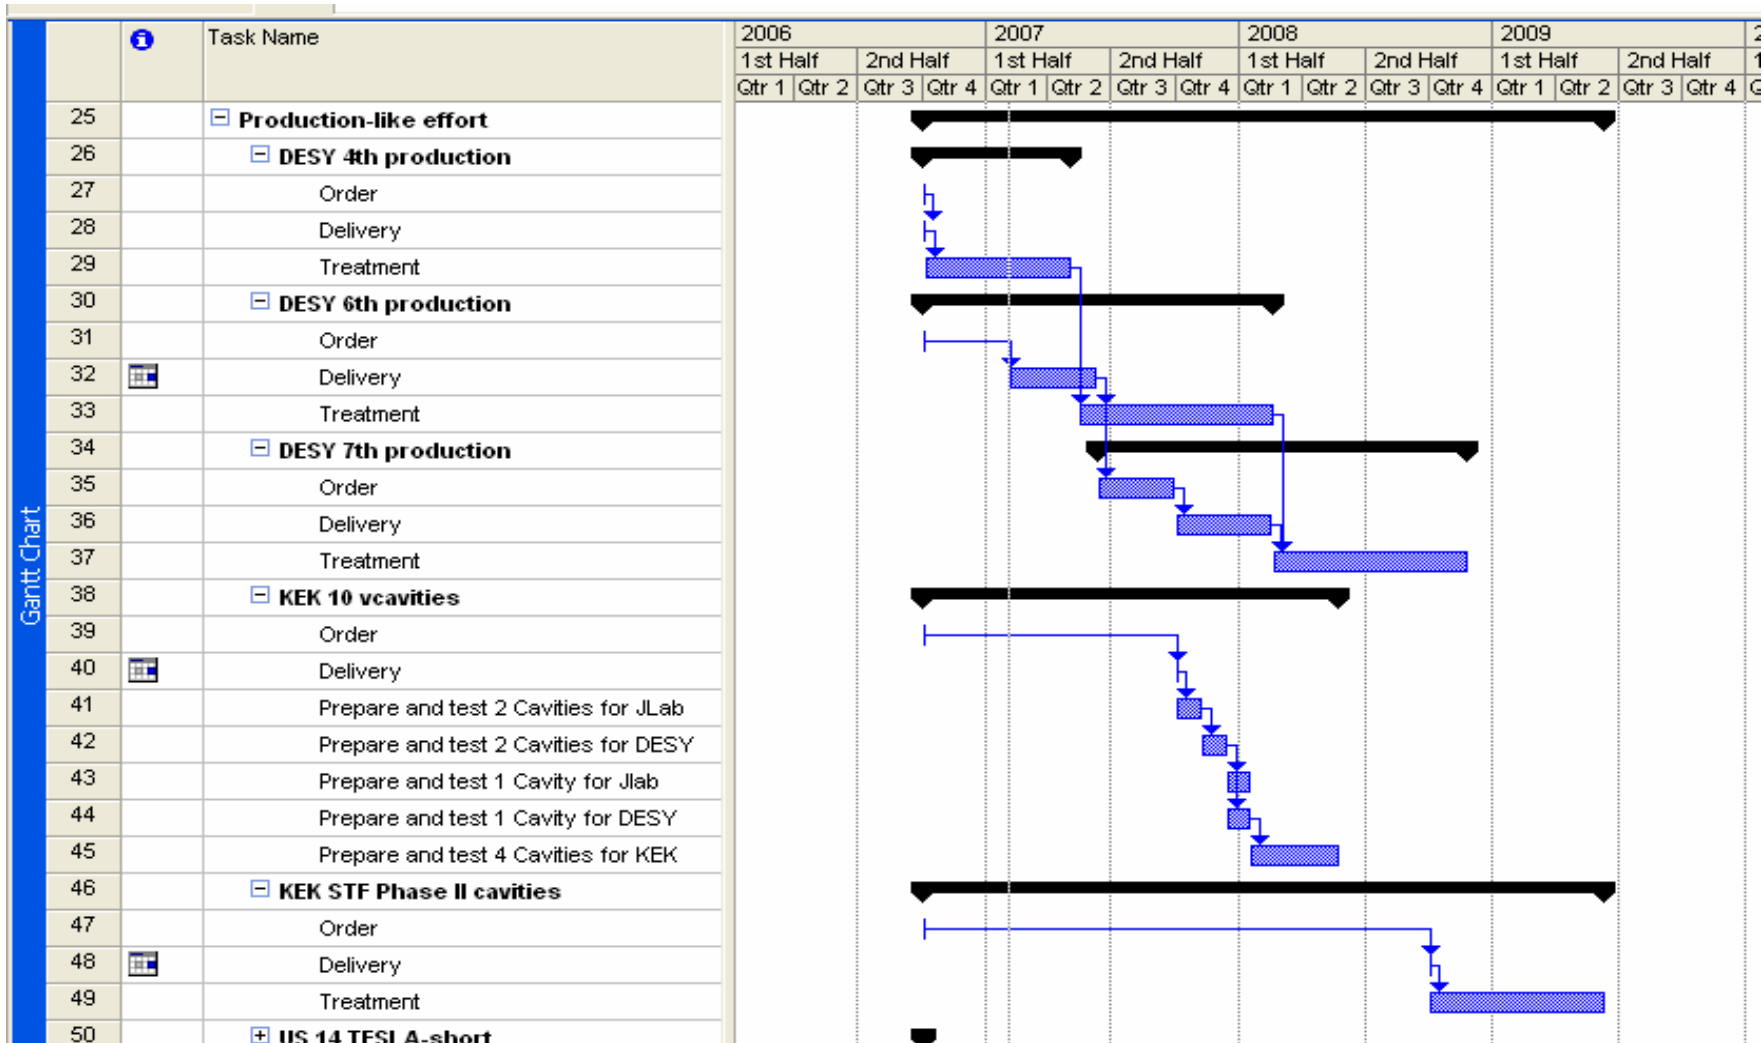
Gantt Chart

| | ℹ | Task Name |
|---|---|---|
| 25 | | Production-like effort |
| 26 | | DESY 4th production |
| 27 | | Order |
| 28 | | Delivery |
| 29 | | Treatment |
| 30 | | DESY 6th production |
| 31 | | Order |
| 32 | | Delivery |
| 33 | | Treatment |
| 34 | | DESY 7th production |
| 35 | | Order |
| 36 | | Delivery |
| 37 | | Treatment |
| 38 | | KEK 10 vcavities |
| 39 | | Order |
| 40 | | Delivery |
| 41 | | Prepare and test 2 Cavities for JLab |
| 42 | | Prepare and test 2 Cavities for DESY |
| 43 | | Prepare and test 1 Cavity for Jlab |
| 44 | | Prepare and test 1 Cavity for DESY |
| 45 | | Prepare and test 4 Cavities for KEK |
| 46 | | KEK STF Phase II cavities |
| 47 | | Order |
| 48 | | Delivery |
| 49 | | Treatment |
| 50 | | US 14 TESLA-short |

2006 2007 2008 2009 2
1st Half 2nd Half 1st Half 2nd Half 1st Half 2nd Half 1st Half 2nd Half 1
Qtr 1 Qtr 2 Qtr 3 Qtr 4 Qtr 1 Qtr 2 Qtr 3 Qtr 4 Qtr 1 Qtr 2 Qtr 3 Qtr 4 Qtr 1 Qtr 2 Qtr 3 Qtr 4 Q